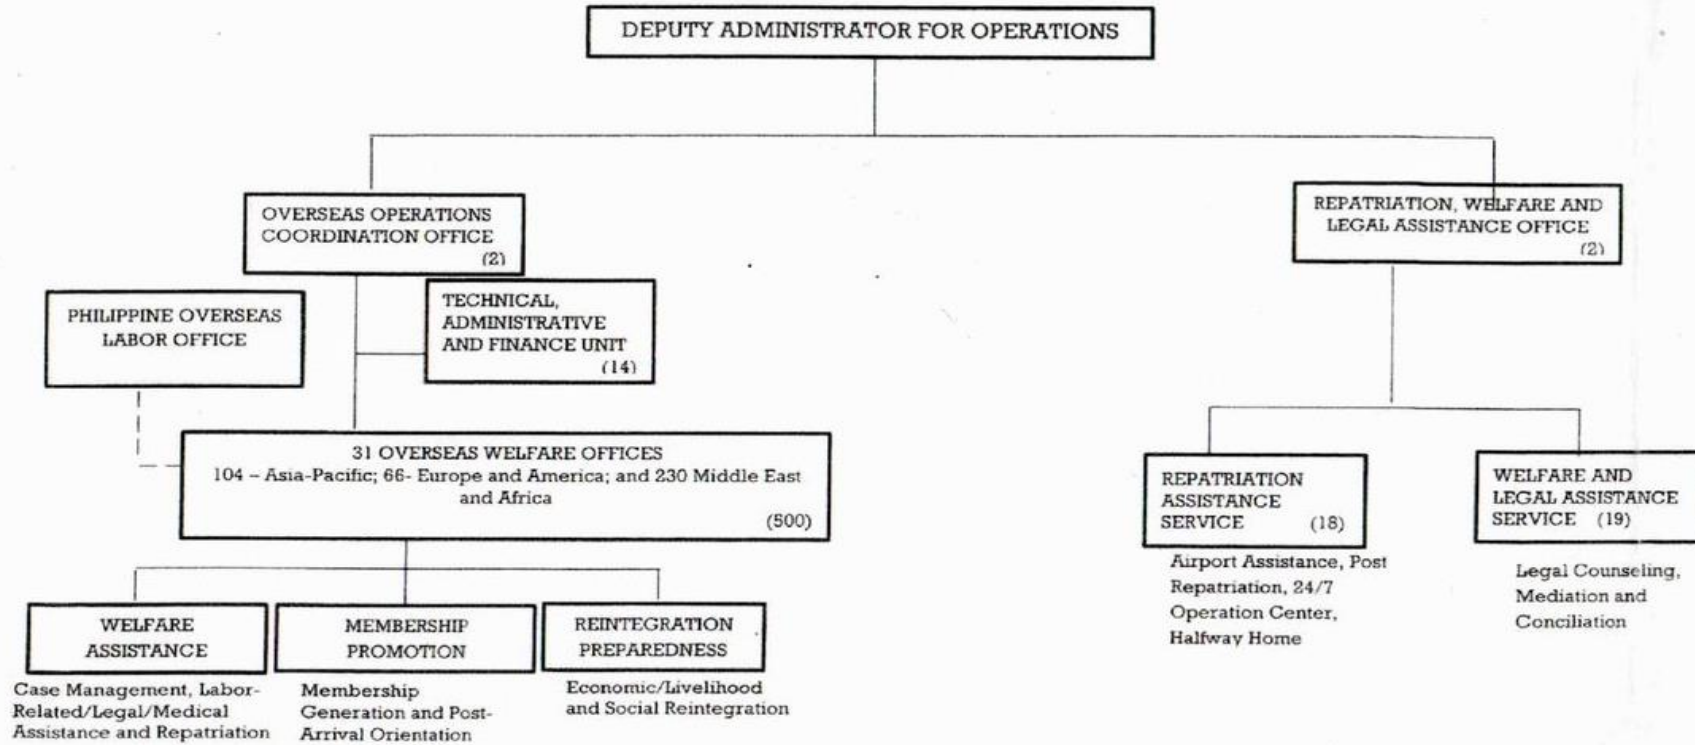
DEPUTY ADMINISTRATOR FOR OPERATIONS

OVERSEAS OPERATIONS COORDINATION OFFICE (2)

PHILIPPINE OVERSEAS LABOR OFFICE

TECHNICAL, ADMINISTRATIVE AND FINANCE UNIT (14)

31 OVERSEAS WELFARE OFFICES
104 – Asia-Pacific; 66- Europe and America; and 230 Middle East and Africa
(500)

WELFARE ASSISTANCE

Case Management, Labor-Related/Legal/Medical Assistance and Repatriation

MEMBERSHIP PROMOTION

Membership Generation and Post-Arrival Orientation

REINTEGRATION PREPAREDNESS

Economic/Livelihood and Social Reintegration

REPATRIATION, WELFARE AND LEGAL ASSISTANCE OFFICE (2)

REPATRIATION ASSISTANCE SERVICE (18)

Airport Assistance, Post Repatriation, 24/7 Operation Center, Halfway Home

WELFARE AND LEGAL ASSISTANCE SERVICE (19)

Legal Counseling, Mediation and Conciliation